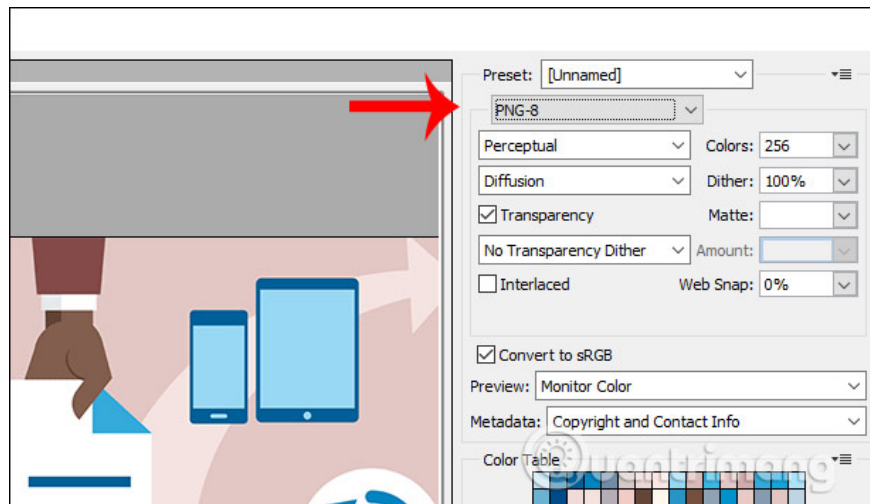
Preset: [Unnamed]

PNG-8

Perceptual

Colors: 256

Diffusion

Dither: 100%

Transparency

Matte:

No Transparency Dither

Amount:

Interlaced

Web Snap: 0%

Convert to sRGB

Preview: Monitor Color

Metadata: Copyright and Contact Info

Color Table

Quantrimang